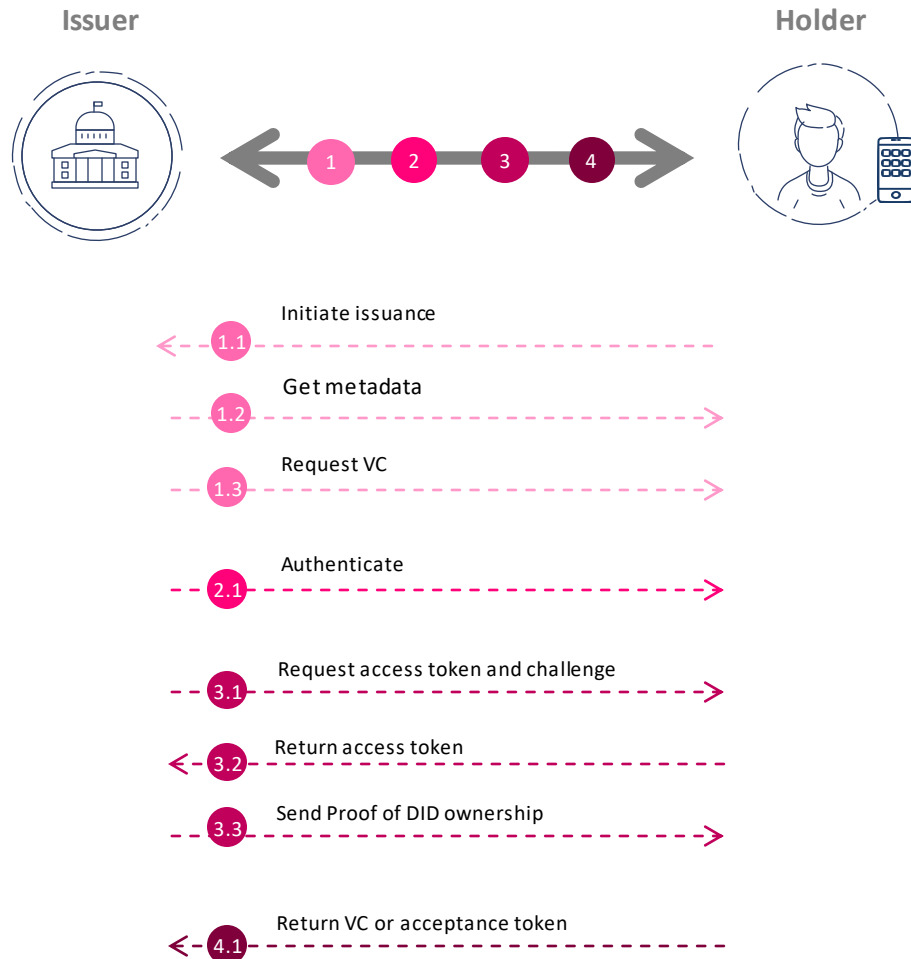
Issuer

Holder

1
2
3
4

1.1 Initiate issuance

1.2 Get metadata

1.3 Request VC

2.1 Authenticate

3.1 Request access token and challenge

3.2 Return access token

3.3 Send Proof of DID ownership

4.1 Return VC or acceptance token